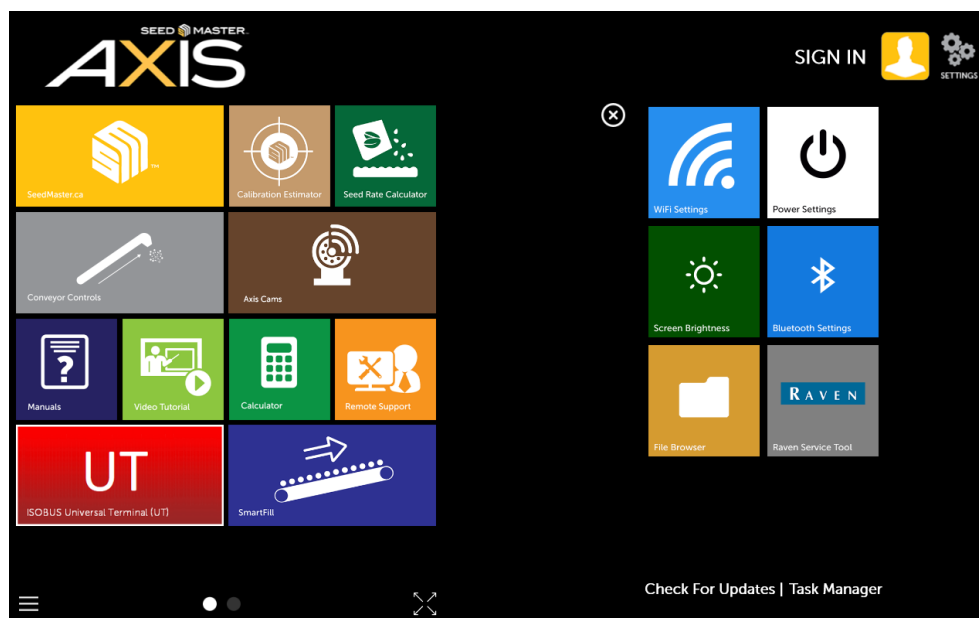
SEED MASTER
AXIS

SIGN IN
SETTINGS

TM
SeedMaster.ca
Calibration Estimator
Seed Rate Calculator
Conveyor Controls
Axis Cams
Manuals
Video Tutorial
Calculator
Remote Support
UT
ISOBUS Universal Terminal (UT)
SmartFill

WiFi Settings
Power Settings
Screen Brightness
Bluetooth Settings
File Browser
RAVEN
Raven Service Tool

Check For Updates | Task Manager